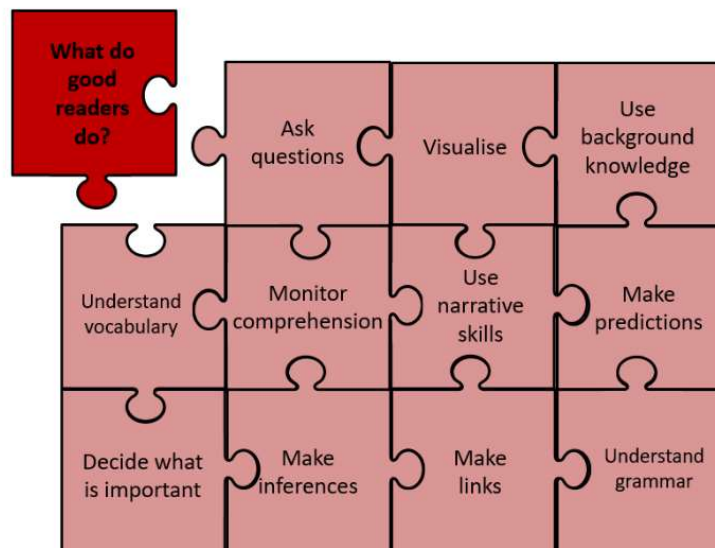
What do good readers do?

Ask questions

Visualise

Use background knowledge

Understand vocabulary

Monitor comprehension

Use narrative skills

Make predictions

Decide what is important

Make inferences

Make links

Understand grammar